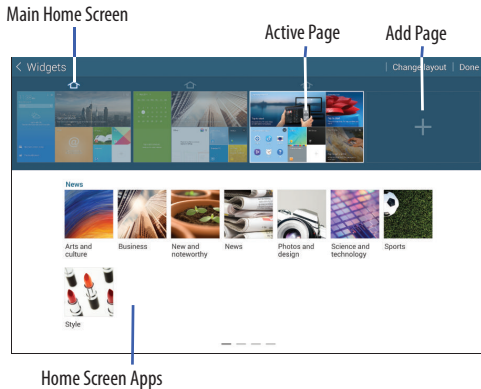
Main Home Screen

Active Page

Add Page

Widgets

Change layout | Done

News

Arts and culture

Business

New and noteworthy

News

Photos and design

Science and technology

Sports

Style

Home Screen Apps